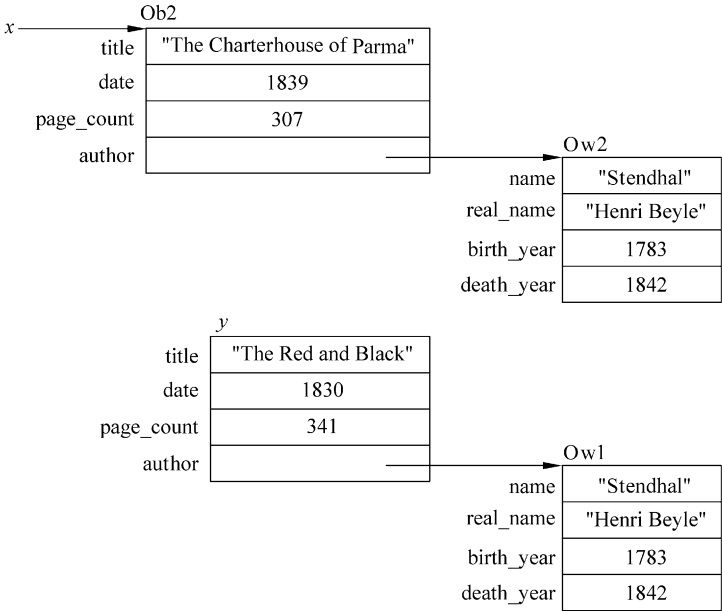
$x$

Ob2

| | |
|---|---|
| title | "The Charterhouse of Parma" |
| date | 1839 |
| page_count | 307 |
| author | |

Ow2

| | |
|---|---|
| name | "Stendhal" |
| real_name | "Henri Beyle" |
| birth_year | 1783 |
| death_year | 1842 |

$y$

| | |
|---|---|
| title | "The Red and Black" |
| date | 1830 |
| page_count | 341 |
| author | |

Ow1

| | |
|---|---|
| name | "Stendhal" |
| real_name | "Henri Beyle" |
| birth_year | 1783 |
| death_year | 1842 |